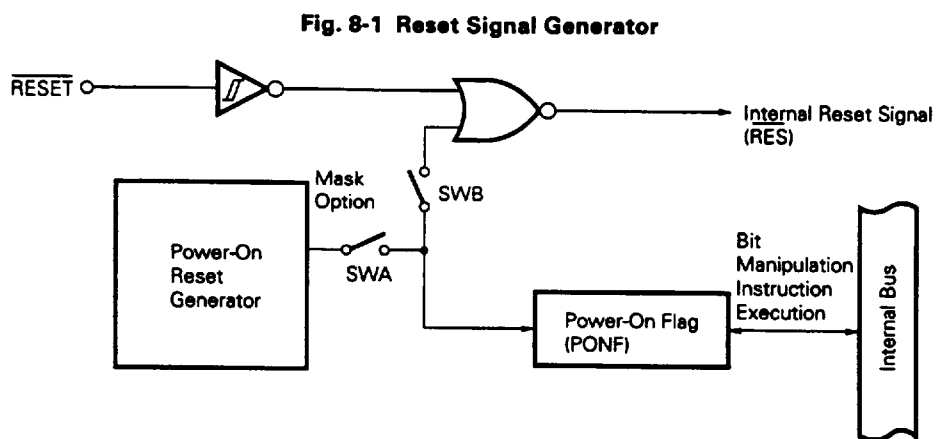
Fig. 8-1 Reset Signal Generator

$\overline{RESET}$

Internal Reset Signal (RES)

Mask Option

SWB

Power-On Reset Generator

SWA

Bit Manipulation Instruction Execution

Power-On Flag (PONF)

Internal Bus